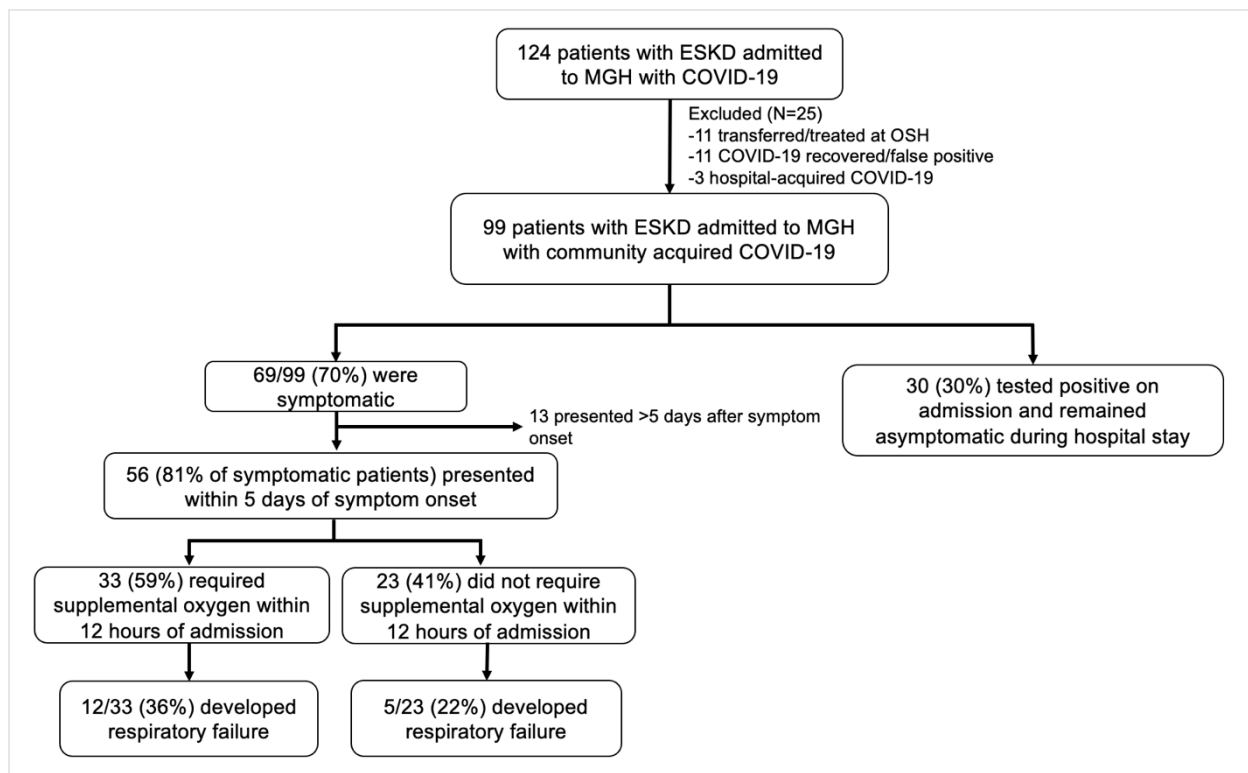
124 patients with ESKD admitted to MGH with COVID-19

Excluded (N=25)
-11 transferred/treated at OSH
-11 COVID-19 recovered/false positive
-3 hospital-acquired COVID-19

99 patients with ESKD admitted to MGH with community acquired COVID-19

69/99 (70%) were symptomatic

13 presented >5 days after symptom onset

30 (30%) tested positive on admission and remained asymptomatic during hospital stay

56 (81% of symptomatic patients) presented within 5 days of symptom onset

33 (59%) required supplemental oxygen within 12 hours of admission

23 (41%) did not require supplemental oxygen within 12 hours of admission

12/33 (36%) developed respiratory failure

5/23 (22%) developed respiratory failure